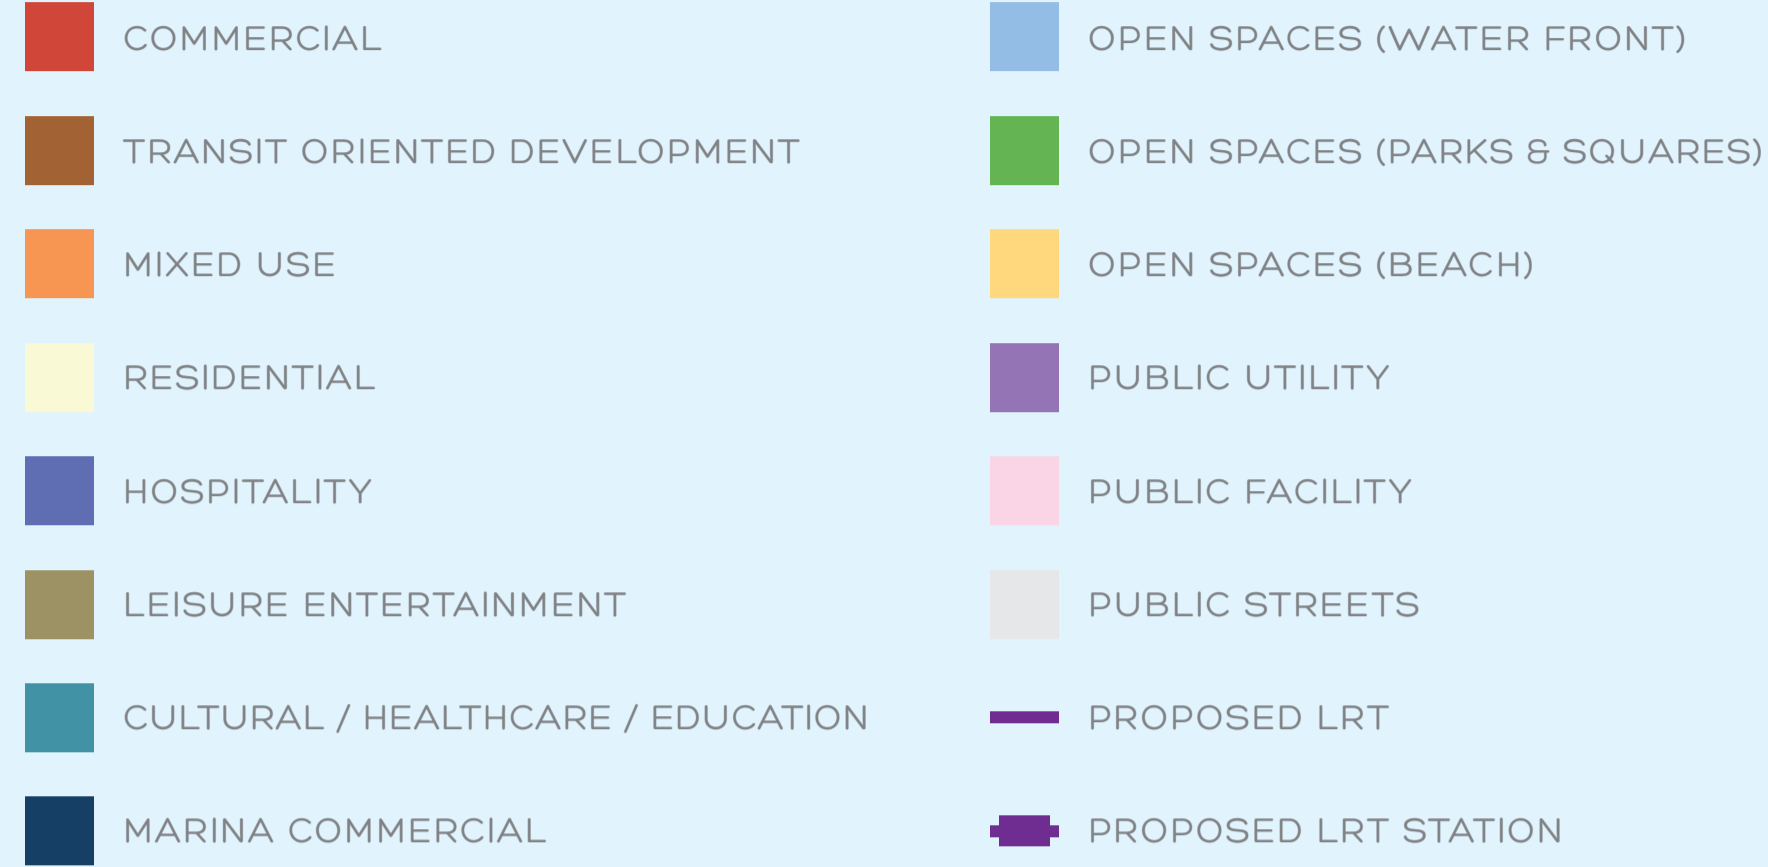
COMMERCIAL

TRANSIT ORIENTED DEVELOPMENT

MIXED USE

RESIDENTIAL

HOSPITALITY

LEISURE ENTERTAINMENT

CULTURAL / HEALTHCARE / EDUCATION

MARINA COMMERCIAL

OPEN SPACES (WATER FRONT)

OPEN SPACES (PARKS & SQUARES)

OPEN SPACES (BEACH)

PUBLIC UTILITY

PUBLIC FACILITY

PUBLIC STREETS

PROPOSED LRT

PROPOSED LRT STATION